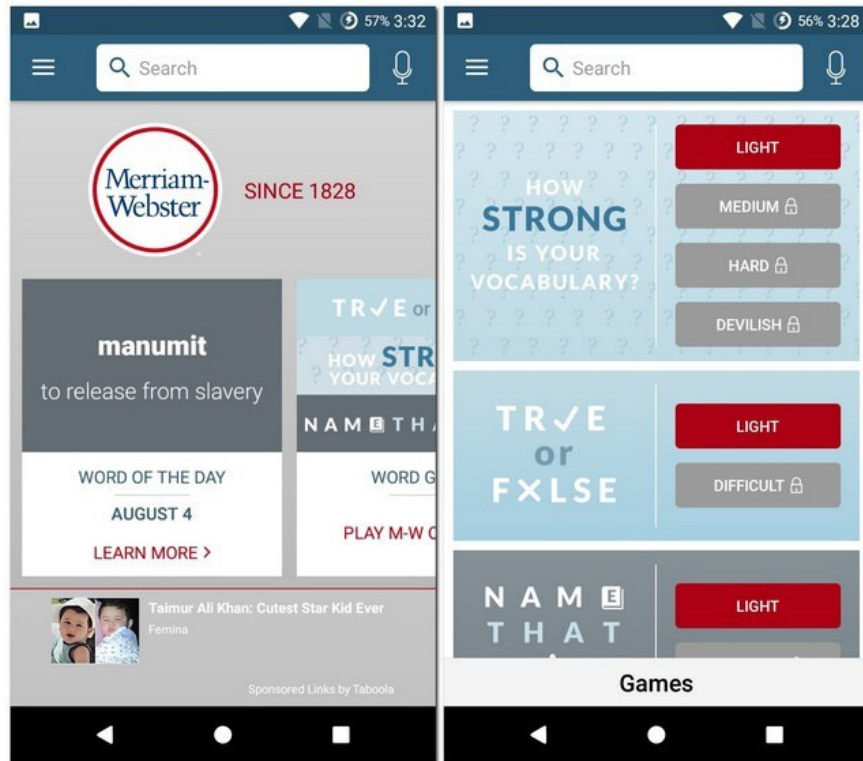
57% 3:32

Search

Merriam-Webster

SINCE 1828

manumit

to release from slavery

WORD OF THE DAY

AUGUST 4

LEARN MORE >

TR✓E or

HOW STR

YOUR VOCA

NAMETH

WORD G

PLAY M-W C

Taimur Ali Khan: Cutest Star Kid Ever

Femina

Sponsored Links by Taboola

56% 3:28

Search

HOW STRONG IS YOUR VOCABULARY?

LIGHT

MEDIUM

HARD

DEVILISH

TR✓E or F✕LSE

LIGHT

DIFFICULT

NAME THAT

LIGHT

Games